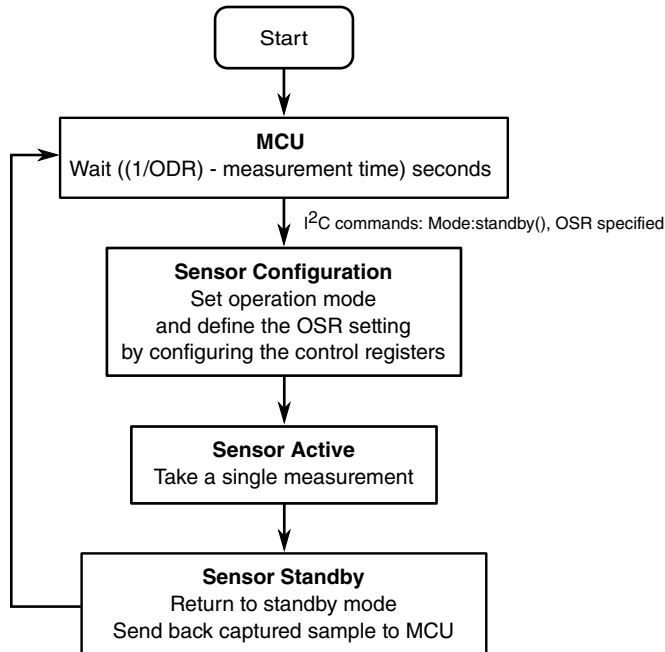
Start

**MCU**
Wait ((1/ODR) - measurement time) seconds

$I^2C$ commands: Mode:standby(), OSR specified

**Sensor Configuration**
Set operation mode
and define the OSR setting
by configuring the control registers

**Sensor Active**
Take a single measurement

**Sensor Standby**
Return to standby mode
Send back captured sample to MCU